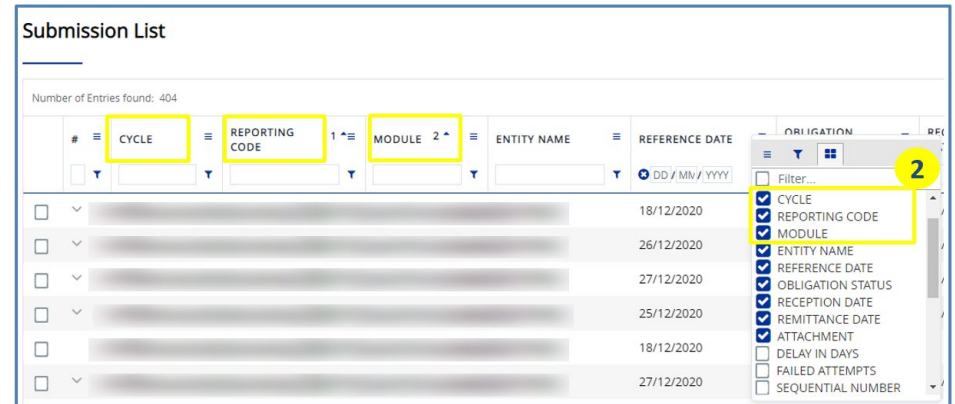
Submission List

Number of Entries found: 404

| # | CYCLE | REPORTING CODE 1 | MODULE 2 | ENTITY NAME | REFERENCE DATE | OBLIGATION |
|---|---|---|---|---|---|---|
| | | | | | DD / MM / YYYY | |
| | | | | | 18/12/2020 | |
| | | | | | 26/12/2020 | |
| | | | | | 27/12/2020 | |
| | | | | | 25/12/2020 | |
| | | | | | 18/12/2020 | |
| | | | | | 27/12/2020 | |

2

Filter...
CYCLE
REPORTING CODE
MODULE
ENTITY NAME
REFERENCE DATE
OBLIGATION STATUS
RECEPTION DATE
REMITTANCE DATE
ATTACHMENT
DELAY IN DAYS
FAILED ATTEMPTS
SEQUENTIAL NUMBER